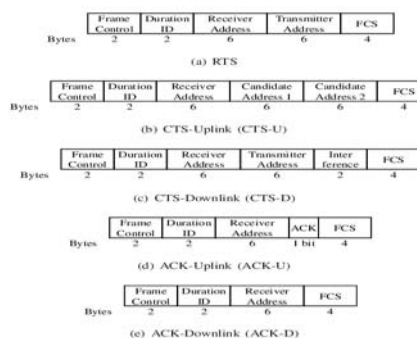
| | Frame Control | Duration ID | Receiver Address | Transmitter Address | FCS |
|---|---|---|---|---|---|
| Bytes | 2 | 2 | 6 | 6 | 4 |

(a) RTS

| | Frame Control | Duration ID | Receiver Address | Candidate Address 1 | Candidate Address 2 | FCS |
|---|---|---|---|---|---|---|
| Bytes | 2 | 2 | 6 | 6 | 6 | 4 |

(b) CTS-Uplink (CTS-U)

| | Frame Control | Duration ID | Receiver Address | Transmitter Address | Inter ference | FCS |
|---|---|---|---|---|---|---|
| Bytes | 2 | 2 | 6 | 6 | 2 | 4 |

(c) CTS-Downlink (CTS-D)

| | Frame Control | Duration ID | Receiver Address | ACK | FCS |
|---|---|---|---|---|---|
| Bytes | 2 | 2 | 6 | 1 bit | 4 |

(d) ACK-Uplink (ACK-U)

| | Frame Control | Duration ID | Receiver Address | FCS |
|---|---|---|---|---|
| Bytes | 2 | 2 | 6 | 4 |

(e) ACK-Downlink (ACK-D)